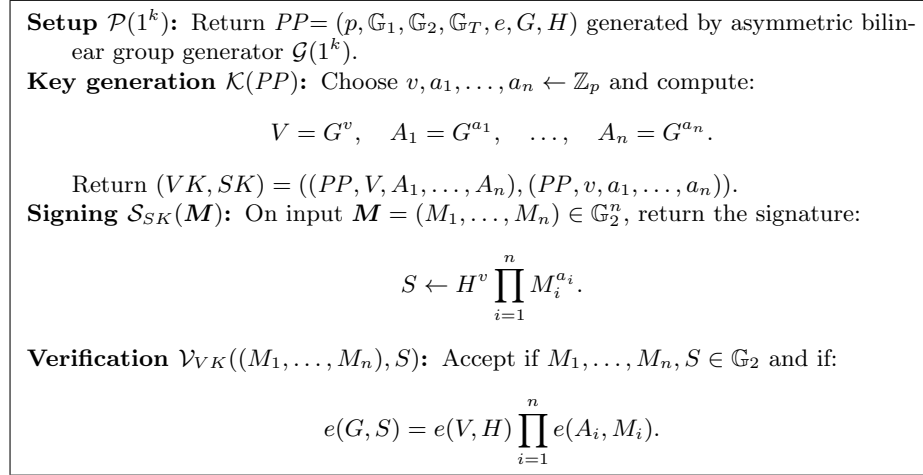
**Setup** $\mathcal{P}(1^k)$**:** Return $PP$= $(p, \mathbb{G}_1, \mathbb{G}_2, \mathbb{G}_T, e, G, H)$ generated by asymmetric bilinear group generator $\mathcal{G}(1^k)$.
**Key generation** $\mathcal{K}(PP)$**:** Choose $v, a_1, \ldots, a_n \leftarrow \mathbb{Z}_p$ and compute:

$$V = G^v, \quad A_1 = G^{a_1}, \quad \ldots, \quad A_n = G^{a_n}.$$

Return $(VK, SK) = ((PP, V, A_1, \ldots, A_n), (PP, v, a_1, \ldots, a_n))$.
**Signing** $\mathcal{S}_{SK}(\boldsymbol{M})$**:** On input $\boldsymbol{M} = (M_1, \ldots, M_n) \in \mathbb{G}_2^n$, return the signature:

$$S \leftarrow H^v \prod_{i=1}^{n} M_i^{a_i}.$$

**Verification** $\mathcal{V}_{VK}((M_1, \ldots, M_n), S)$**:** Accept if $M_1, \ldots, M_n, S \in \mathbb{G}_2$ and if:

$$e(G, S) = e(V, H) \prod_{i=1}^{n} e(A_i, M_i).$$